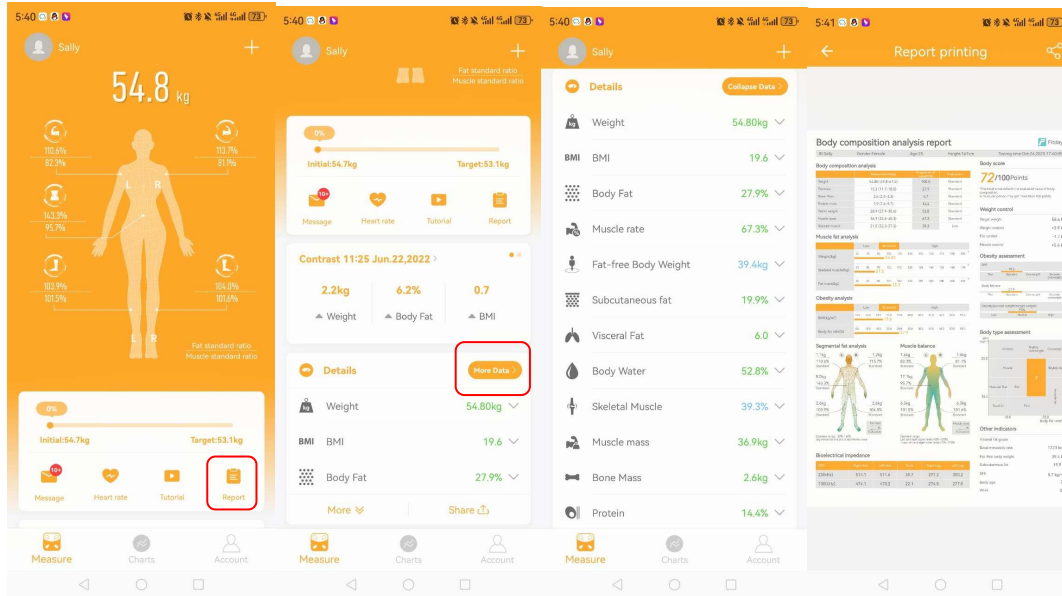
5:40

Sally

+

54.8 kg

110.6%
82.3%

113.7%
81.9%

143.3%
95.7%

103.9%
101.5%

104.0%
101.6%

L R

L R

Fat standard ratio
Muscle standard ratio

0%

Initial:54.7kg

Target:53.1kg

10+
Message

Heart rate

Tutorial

Report

Measure

Charts

Account

5:40

Sally

+

Fat standard ratio
Muscle standard ratio

0%

Initial:54.7kg

Target:53.1kg

10+
Message

Heart rate

Tutorial

Report

Contrast 11:25 Jun.22,2022 >

2.2kg
Weight

6.2%
Body Fat

0.7
BMI

Details

More Data >

Weight 54.80kg

BMI BMI 19.6

Body Fat 27.9%

More

Share

Measure

Charts

Account

5:40

Sally

+

Details

Collapse Data >

Weight 54.80kg

BMI BMI 19.6

Body Fat 27.9%

Muscle rate 67.3%

Fat-free Body Weight 39.4kg

Subcutaneous fat 19.9%

Visceral Fat 6.0

Body Water 52.8%

Skeletal Muscle 39.3%

Muscle mass 36.9kg

Bone Mass 2.6kg

Protein 14.4%

Measure

Charts

Account

5:41

Report printing

Body composition analysis report

Body score

72/100Points

Body composition analysis

Weight control

Muscle fat analysis

Obesity analysis

Obesity assessment

Segmental fat analysis

Muscle balance

Body type assessment

Other indicators

Bioelectrical impedance